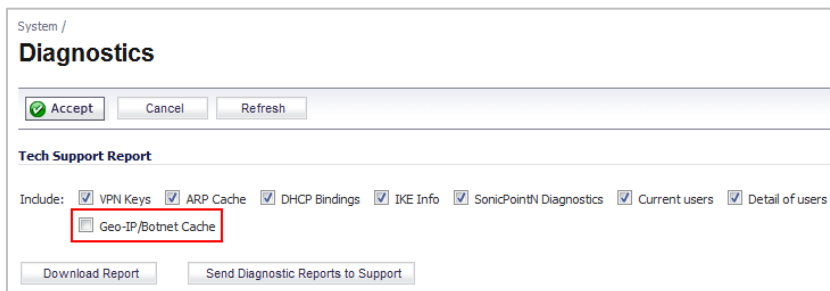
System /

Diagnostics

Accept Cancel Refresh

Tech Support Report

Include: VPN Keys ARP Cache DHCP Bindings IKE Info SonicPointN Diagnostics Current users Detail of users

Geo-IP/Botnet Cache

Download Report Send Diagnostic Reports to Support